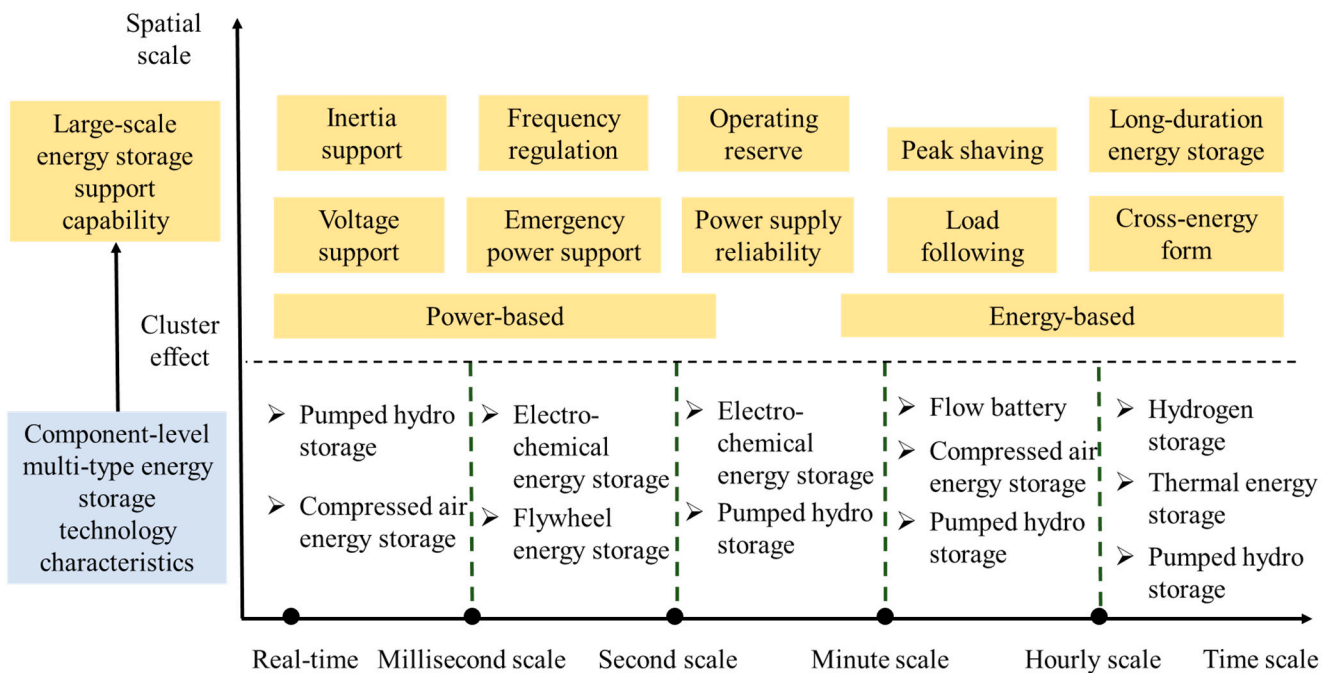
Spatial scale

Large-scale energy storage support capability

Cluster effect

Component-level multi-type energy storage technology characteristics

Inertia support

Frequency regulation

Operating reserve

Peak shaving

Long-duration energy storage

Voltage support

Emergency power support

Power supply reliability

Load following

Cross-energy form

Power-based

Energy-based

➢ Pumped hydro storage
➢ Compressed air energy storage

➢ Electro-chemical energy storage
➢ Flywheel energy storage

➢ Electro-chemical energy storage
➢ Pumped hydro storage

➢ Flow battery
➢ Compressed air energy storage
➢ Pumped hydro storage

➢ Hydrogen storage
➢ Thermal energy storage
➢ Pumped hydro storage

Real-time Millisecond scale Second scale Minute scale Hourly scale Time scale